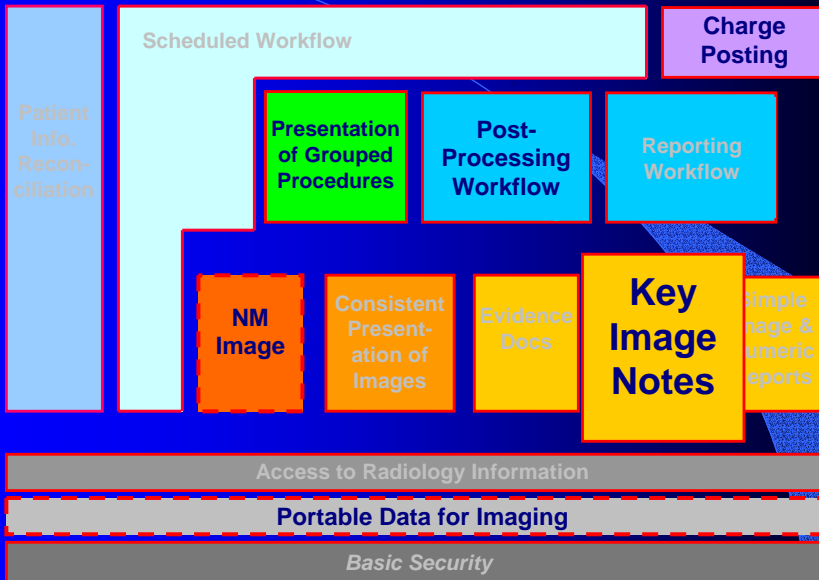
Scheduled Workflow

Charge Posting

Patient Info. Reconciliation

Presentation of Grouped Procedures

Post-Processing Workflow

Reporting Workflow

NM Image

Consistent Presentation of Images

Evidence Docs

Key Image Notes

Simple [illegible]age & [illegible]umeric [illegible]eports

Access to Radiology Information

Portable Data for Imaging

Basic Security